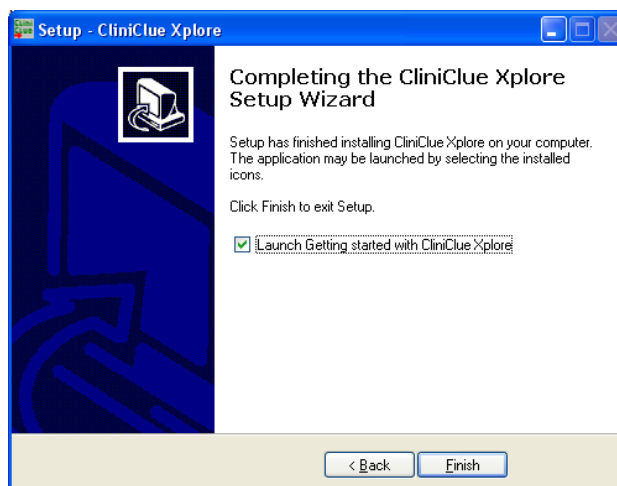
Setup - CliniClue Xplore

Completing the CliniClue Xplore Setup Wizard

Setup has finished installing CliniClue Xplore on your computer. The application may be launched by selecting the installed icons.

Click Finish to exit Setup.

Launch Getting started with CliniClue Xplore

< Back

Finish